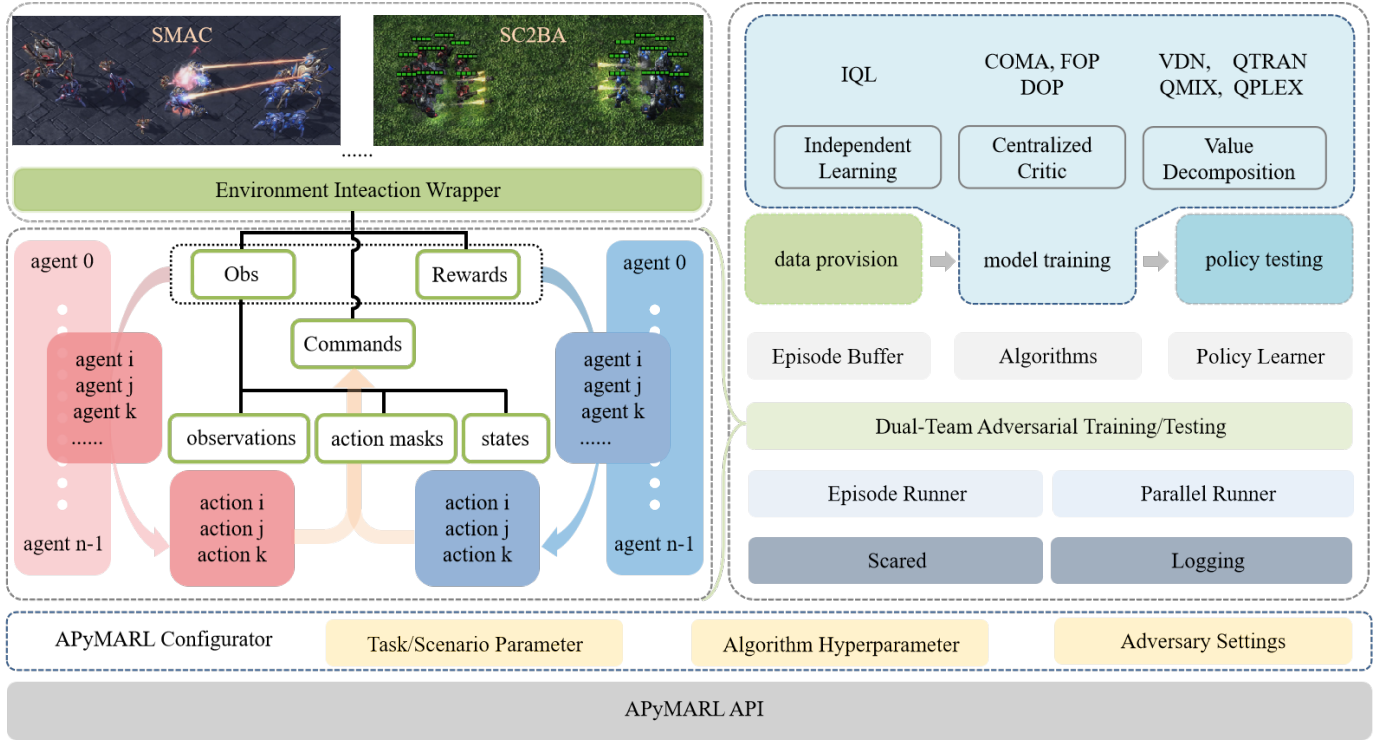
SMAC

SC2BA

......

Environment Inteaction Wrapper

agent 0

agent i
agent j
agent k
......

agent n-1

Obs

Rewards

Commands

observations

action masks

states

action i
action j
action k

action i
action j
action k

agent 0

agent i
agent j
agent k
......

agent n-1

IQL

COMA, FOP
DOP

VDN, QTRAN
QMIX, QPLEX

Independent Learning

Centralized Critic

Value Decomposition

data provision

model training

policy testing

Episode Buffer

Algorithms

Policy Learner

Dual-Team Adversarial Training/Testing

Episode Runner

Parallel Runner

Scared

Logging

APyMARL Configurator

Task/Scenario Parameter

Algorithm Hyperparameter

Adversary Settings

APyMARL API